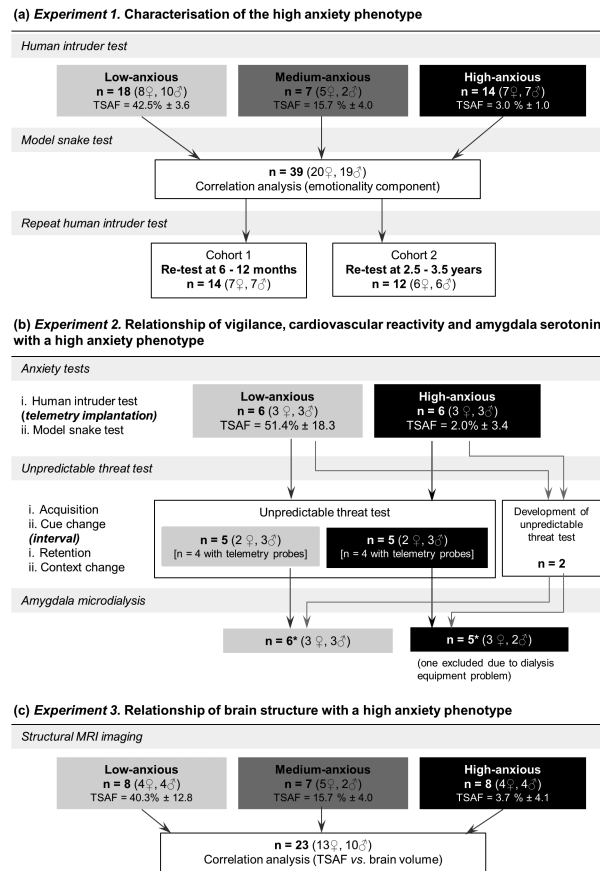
(a) *Experiment 1.* Characterisation of the high anxiety phenotype

Human intruder test

**Low-anxious**
**n = 18** (8♀, 10♂)
TSAF = 42.5% ± 3.6

**Medium-anxious**
**n = 7** (5♀, 2♂)
TSAF = 15.7 % ± 4.0

**High-anxious**
**n = 14** (7♀, 7♂)
TSAF = 3.0 % ± 1.0

Model snake test

**n = 39** (20♀, 19♂)
Correlation analysis (emotionality component)

Repeat human intruder test

Cohort 1
**Re-test at 6 - 12 months**
**n = 14** (7♀, 7♂)

Cohort 2
**Re-test at 2.5 - 3.5 years**
**n = 12** (6♀, 6♂)

(b) *Experiment 2.* Relationship of vigilance, cardiovascular reactivity and amygdala serotonin with a high anxiety phenotype

Anxiety tests

i. Human intruder test
***(telemetry implantation)***
ii. Model snake test

**Low-anxious**
**n = 6** (3 ♀, 3♂)
TSAF = 51.4% ± 18.3

**High-anxious**
**n = 6** (3 ♀, 3♂)
TSAF = 2.0% ± 3.4

Unpredictable threat test

i. Acquisition
ii. Cue change
***(interval)***
i. Retention
ii. Context change

Unpredictable threat test

**n = 5** (2 ♀, 3♂)
[n = 4 with telemetry probes]

**n = 5** (2 ♀, 3♂)
[n = 4 with telemetry probes]

Development of unpredictable threat test
**n = 2**

Amygdala microdialysis

**n = 6*** (3 ♀, 3♂)

**n = 5*** (3 ♀, 2♂)

(one excluded due to dialysis equipment problem)

(c) *Experiment 3.* Relationship of brain structure with a high anxiety phenotype

Structural MRI imaging

**Low-anxious**
**n = 8** (4♀, 4♂)
TSAF = 40.3% ± 12.8

**Medium-anxious**
**n = 7** (5♀, 2♂)
TSAF = 15.7 % ± 4.0

**High-anxious**
**n = 8** (4♀, 4♂)
TSAF = 3.7 % ± 4.1

**n = 23** (13♀, 10♂)
Correlation analysis (TSAF *vs.* brain volume)